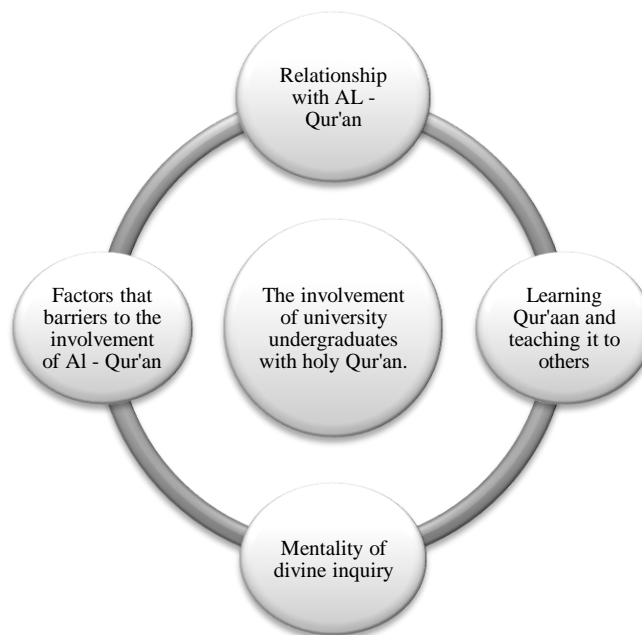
Relationship with AL - Qur'an

Factors that barriers to the involvement of Al - Qur'an

The involvement of university undergraduates with holy Qur'an.

Learning Qur'aan and teaching it to others

Mentality of divine inquiry